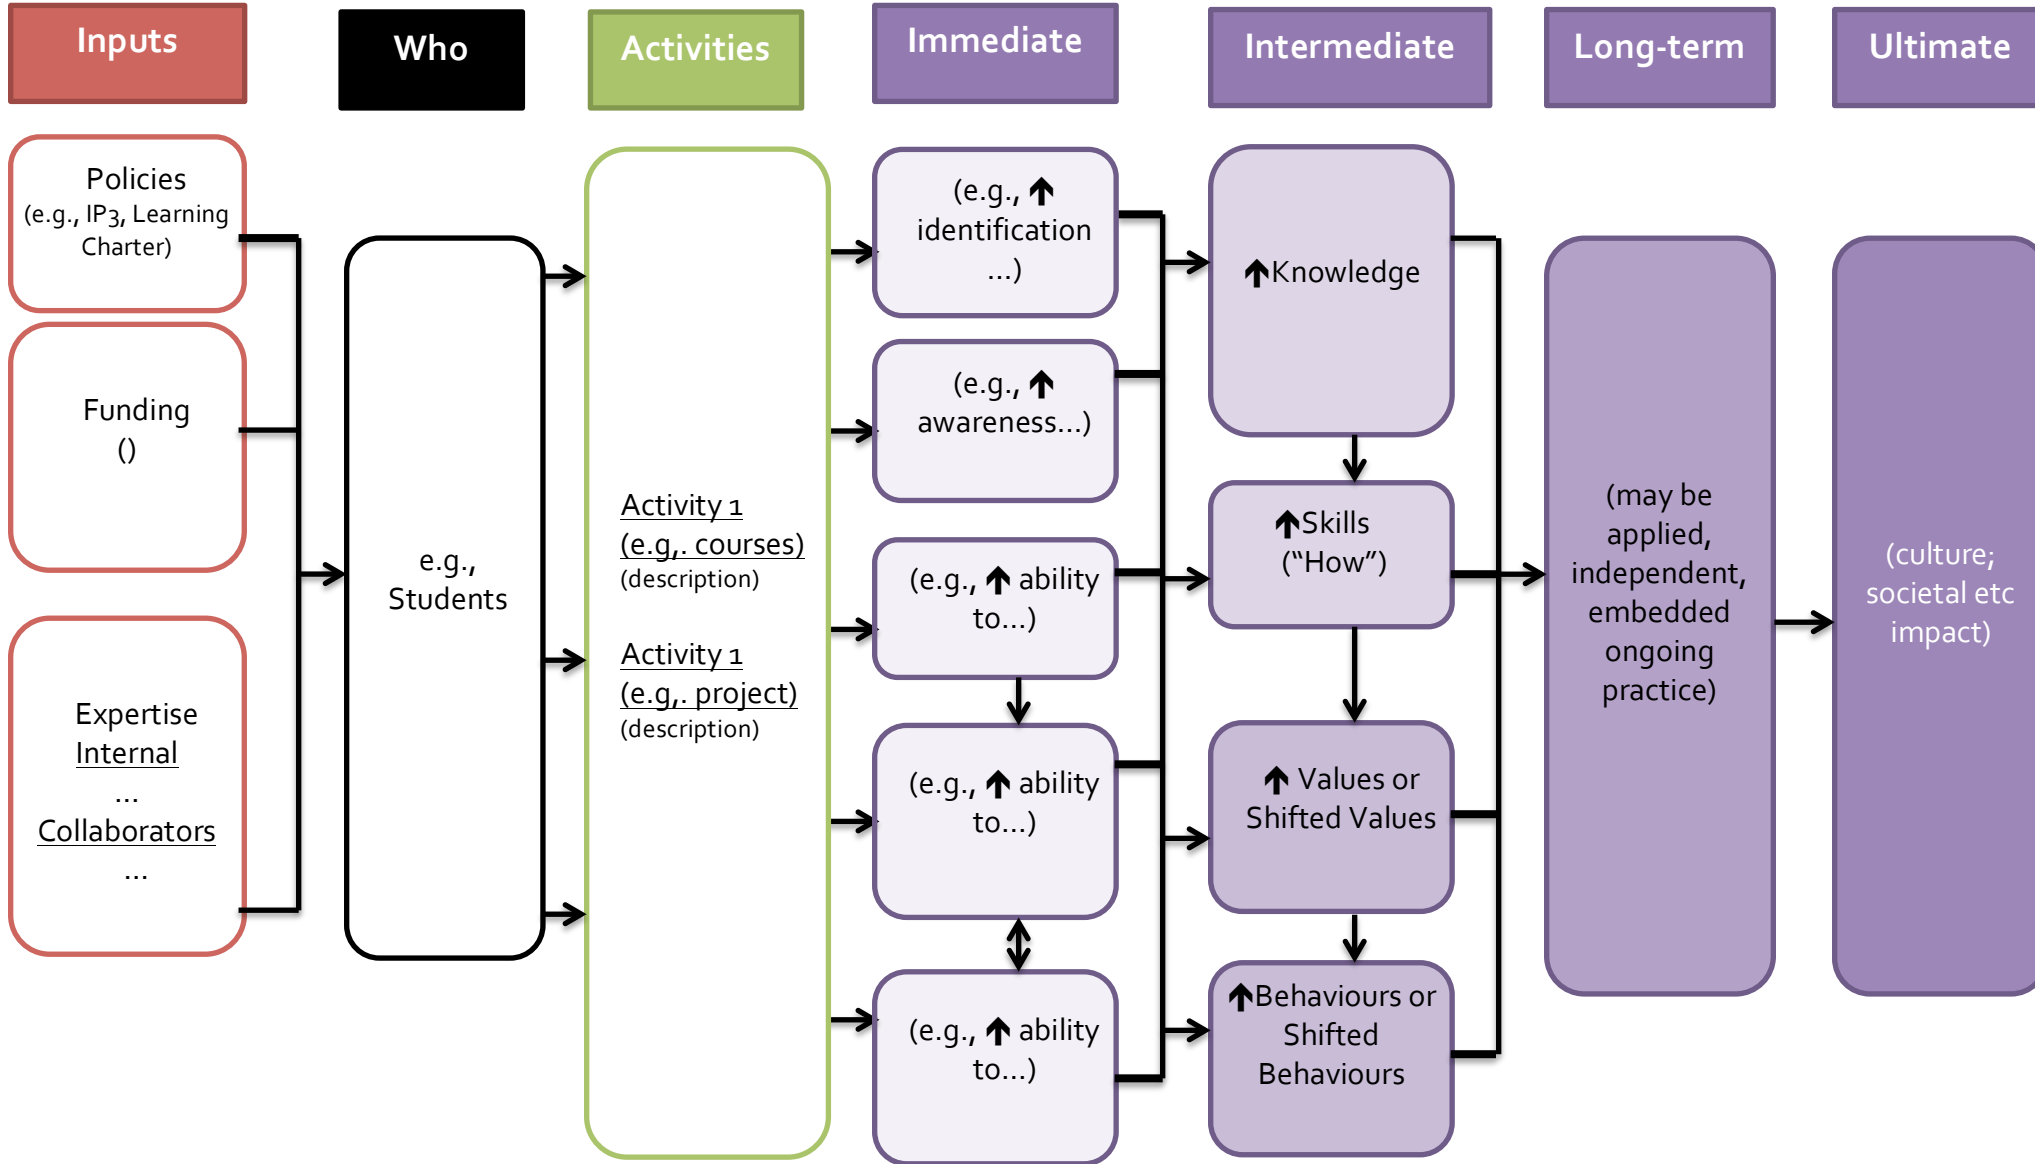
Inputs

Who

Activities

Immediate

Intermediate

Long-term

Ultimate

Policies (e.g., IP3, Learning Charter)

Funding ()

Expertise Internal … Collaborators …

e.g., Students

Activity 1 (e.g,. courses) (description)

Activity 1 (e.g,. project) (description)

(e.g., ↑ identification …)

(e.g., ↑ awareness…)

(e.g., ↑ ability to…)

(e.g., ↑ ability to…)

(e.g., ↑ ability to…)

↑Knowledge

↑Skills ("How")

↑ Values or Shifted Values

↑Behaviours or Shifted Behaviours

(may be applied, independent, embedded ongoing practice)

(culture; societal etc impact)